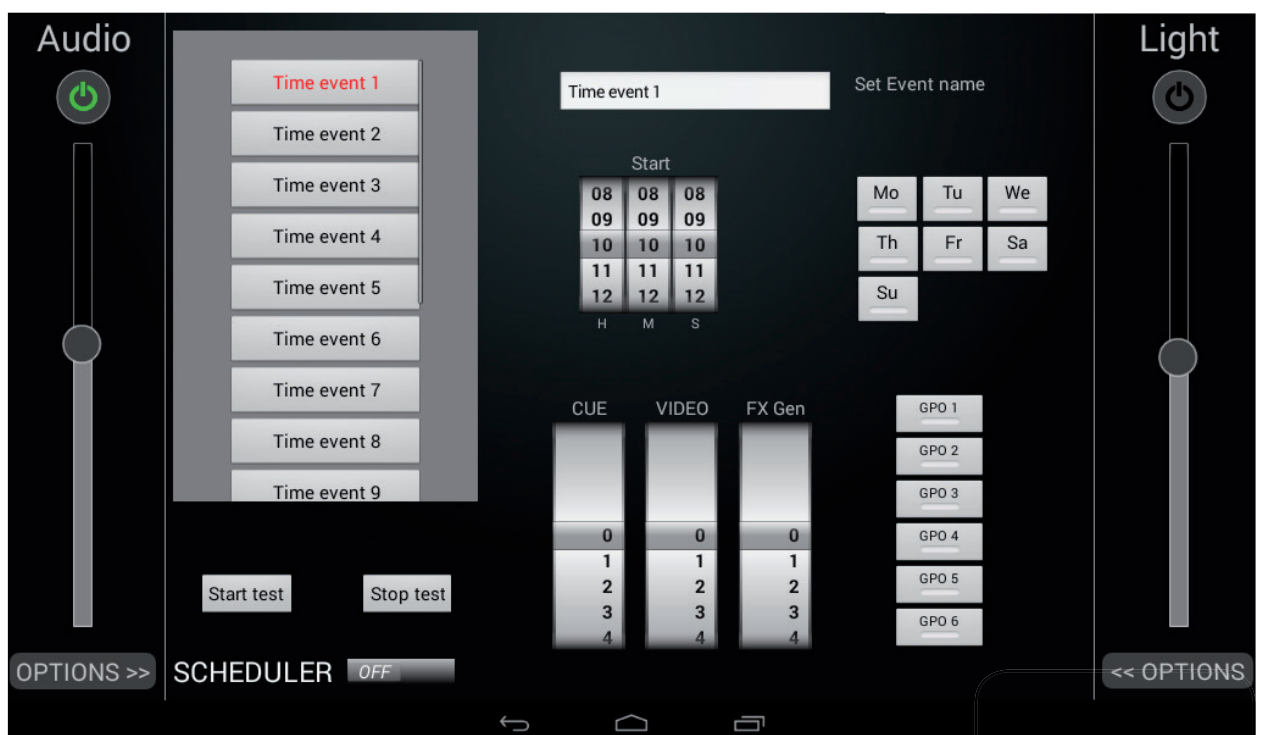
Audio

Time event 1
Time event 2
Time event 3
Time event 4
Time event 5
Time event 6
Time event 7
Time event 8
Time event 9

Time event 1

Set Event name

Start

| 08 | 08 | 08 |
|---|---|---|
| 09 | 09 | 09 |
| 10 | 10 | 10 |
| 11 | 11 | 11 |
| 12 | 12 | 12 |
| H | M | S |

Mo Tu We
Th Fr Sa
Su

Light

CUE VIDEO FX Gen

| 0 | 0 | 0 |
|---|---|---|
| 1 | 1 | 1 |
| 2 | 2 | 2 |
| 3 | 3 | 3 |
| 4 | 4 | 4 |

GPO 1
GPO 2
GPO 3
GPO 4
GPO 5
GPO 6

Start test
Stop test

OPTIONS >>
SCHEDULER
OFF

<< OPTIONS